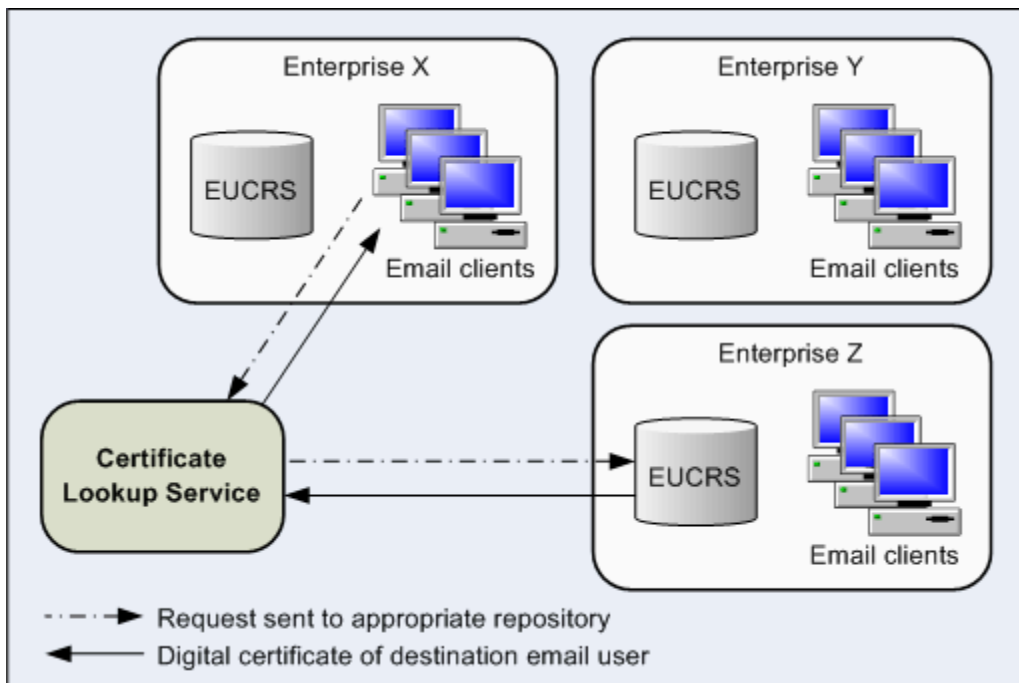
Enterprise X

EUCRS

Email clients

Enterprise Y

EUCRS

Email clients

Enterprise Z

Certificate Lookup Service

EUCRS

Email clients

Request sent to appropriate repository

Digital certificate of destination email user